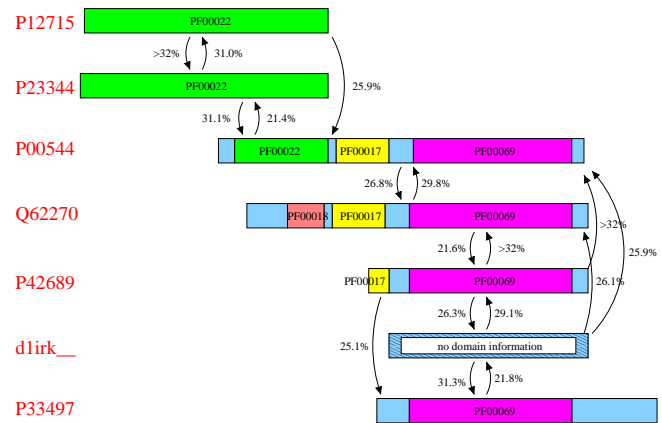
P12715
PF00022
>32%
31.0%
P23344
PF00022
25.9%
31.1%
21.4%
P00544
PF00022
PF00017
PF00069
26.8%
29.8%
Q62270
PF00018
PF00017
PF00069
>32%
25.9%
21.6%
>32%
P42689
PF00017
PF00069
26.1%
26.3%
29.1%
d1irk__
25.1%
no domain information
31.3%
21.8%
P33497
PF00069